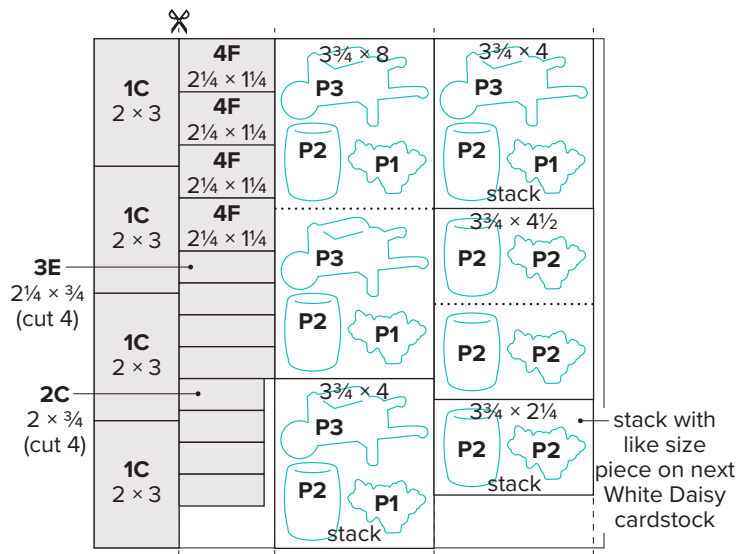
1C
2 × 3

4F
2¼ × 1¼

4F
2¼ × 1¼

4F
2¼ × 1¼

4F
2¼ × 1¼

1C
2 × 3

3E
2¼ × ¾
(cut 4)

1C
2 × 3

2C
2 × ¾
(cut 4)

1C
2 × 3

3¾ × 8
P3
P2
P1

P3
P2
P1

3¾ × 4
P3
P2
P1
stack

3¾ × 4
P3
P2
P1
stack

3¾ × 4½
P2
P2

P2
P2

3¾ × 2¼
P2
P2
stack

stack with like size piece on next White Daisy cardstock